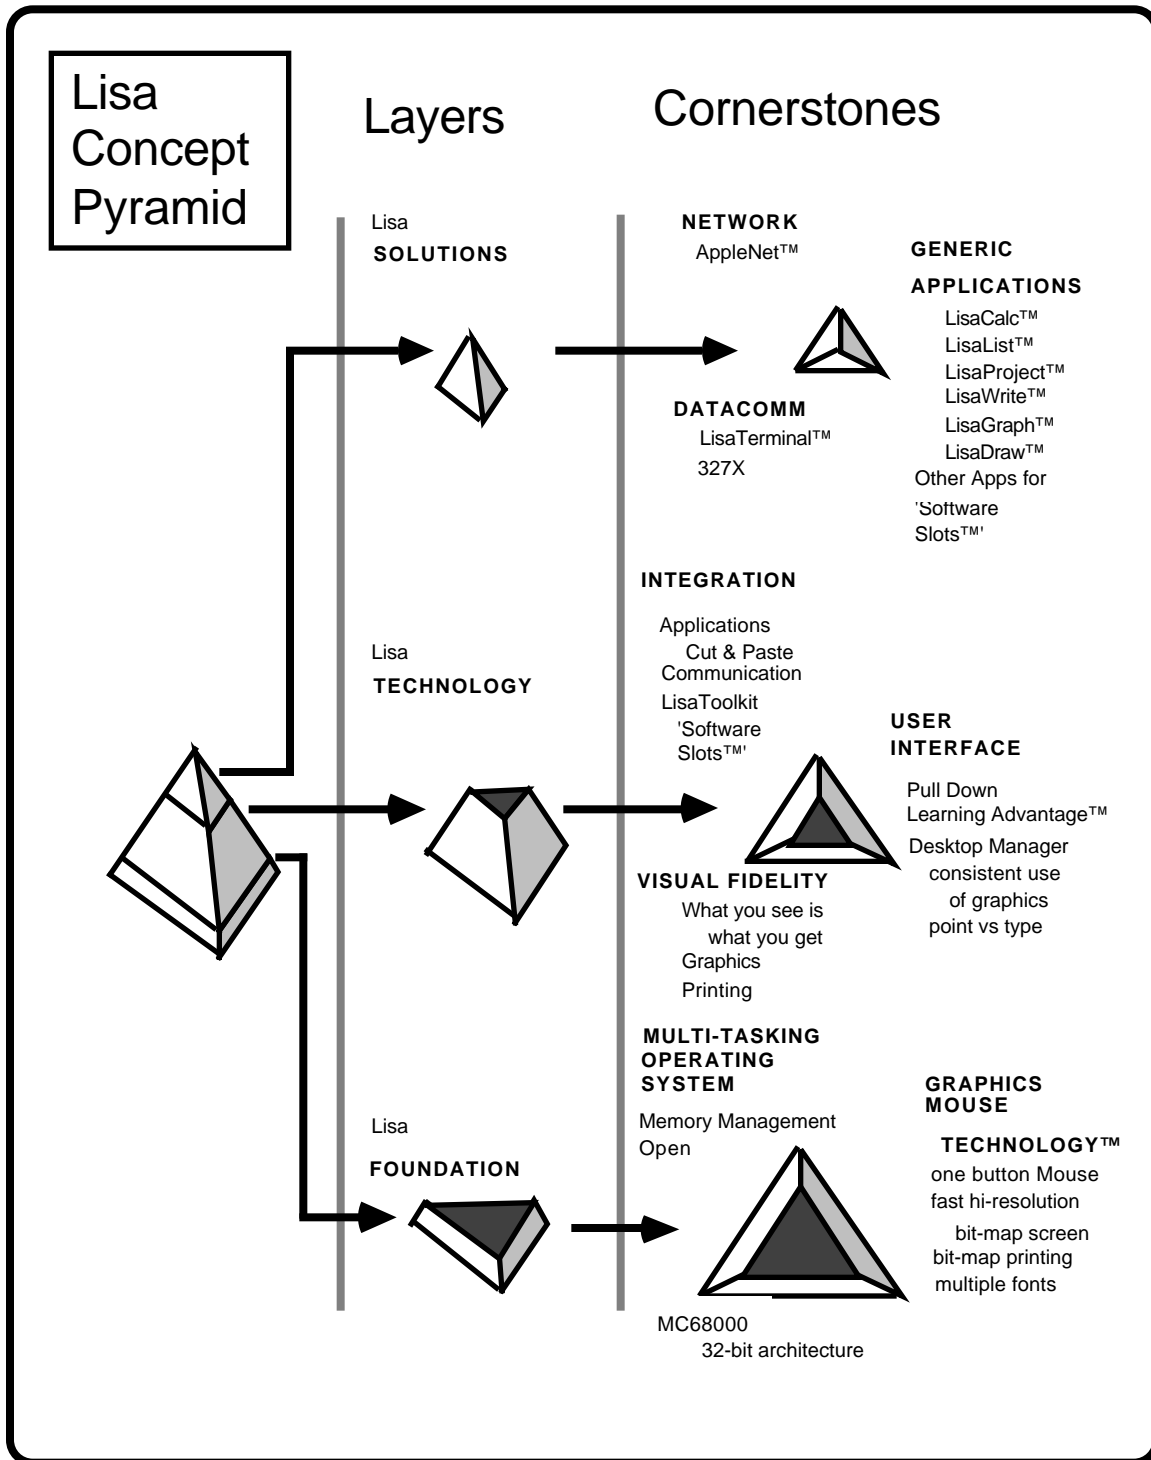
Lisa Concept Pyramid

Layers

Cornerstones

Lisa
SOLUTIONS

NETWORK
AppleNet™

GENERIC APPLICATIONS
LisaCalc™
LisaList™
LisaProject™
LisaWrite™
LisaGraph™
LisaDraw™
Other Apps for 'Software Slots™'

DATACOMM
LisaTerminal™
327X

INTEGRATION
Applications
Cut & Paste
Communication
LisaToolkit
'Software Slots™'

Lisa
TECHNOLOGY

USER INTERFACE
Pull Down
Learning Advantage™
Desktop Manager
consistent use of graphics
point vs type

VISUAL FIDELITY
What you see is what you get
Graphics
Printing

MULTI-TASKING OPERATING SYSTEM
Memory Management
Open

GRAPHICS MOUSE TECHNOLOGY™
one button Mouse
fast hi-resolution bit-map screen
bit-map printing
multiple fonts

Lisa
FOUNDATION

MC68000
32-bit architecture